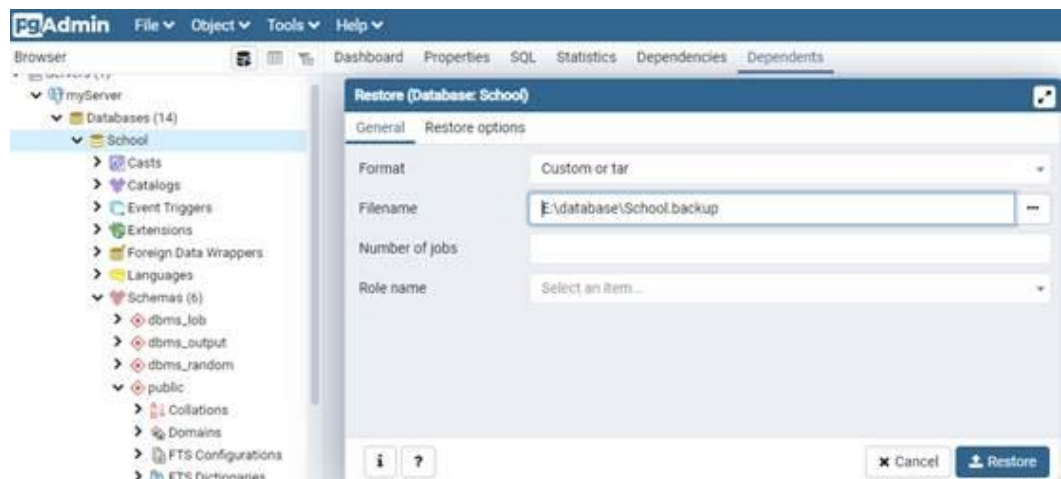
PgAdmin File ✓ Object ✓ Tools ✓ Help ✓

Browser

Dashboard Properties SQL Statistics Dependencies Dependents

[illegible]

myServer

Databases (14)

School

Casts

Catalogs

Event Triggers

Extensions

Foreign Data Wrappers

Languages

Schemas (6)

dbms_lob

dbms_output

dbms_random

public

Collations

Domains

FTS Configurations

FTS Dictionaries

Restore (Database: School)

General Restore options

Format Custom or tar

Filename E:\database\School.backup

Number of jobs

Role name Select an item...

i ?

✖ Cancel Restore